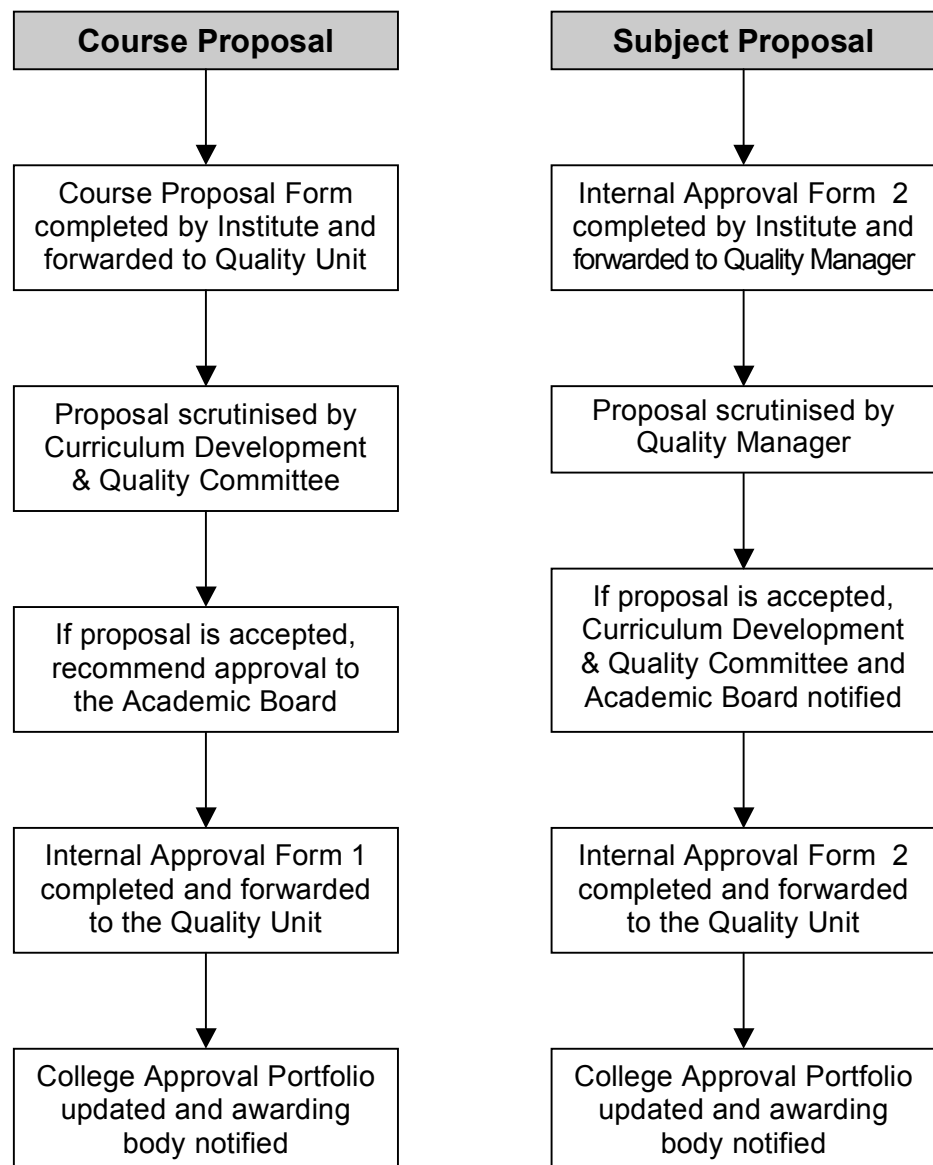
Course Proposal

Course Proposal Form completed by Institute and forwarded to Quality Unit

Proposal scrutinised by Curriculum Development & Quality Committee

If proposal is accepted, recommend approval to the Academic Board

Internal Approval Form 1 completed and forwarded to the Quality Unit

College Approval Portfolio updated and awarding body notified

Subject Proposal

Internal Approval Form 2 completed by Institute and forwarded to Quality Manager

Proposal scrutinised by Quality Manager

If proposal is accepted, Curriculum Development & Quality Committee and Academic Board notified

Internal Approval Form 2 completed and forwarded to the Quality Unit

College Approval Portfolio updated and awarding body notified